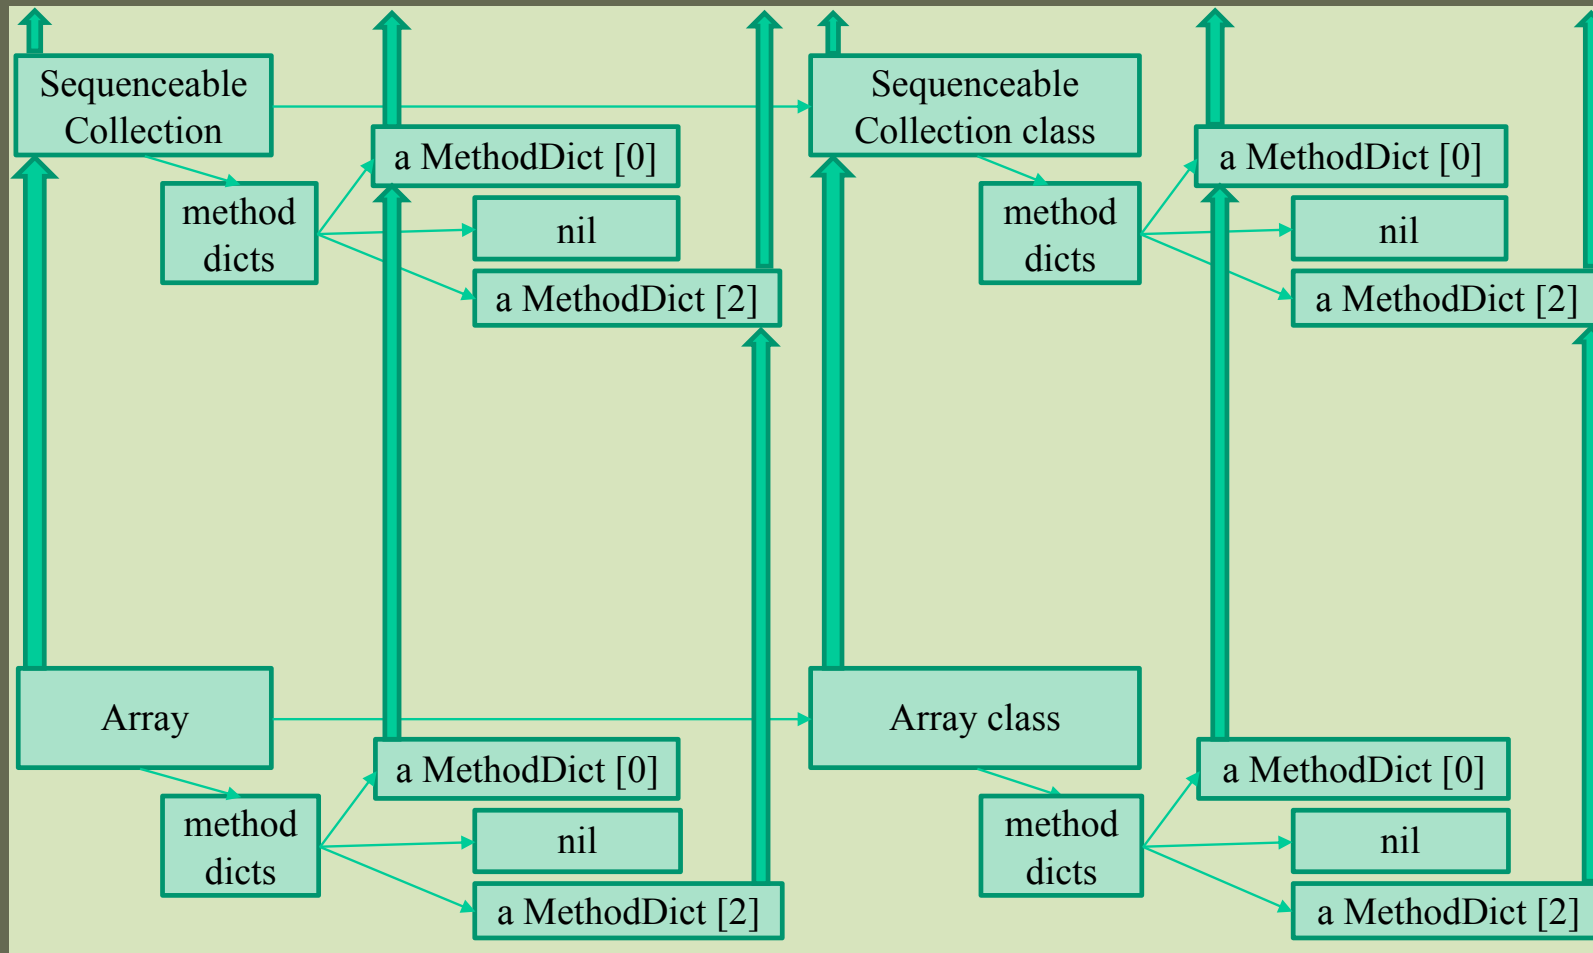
Sequenceable Collection

method dicts

a MethodDict [0]

nil

a MethodDict [2]

Sequenceable Collection class

method dicts

a MethodDict [0]

nil

a MethodDict [2]

Array

method dicts

a MethodDict [0]

nil

a MethodDict [2]

Array class

method dicts

a MethodDict [0]

nil

a MethodDict [2]